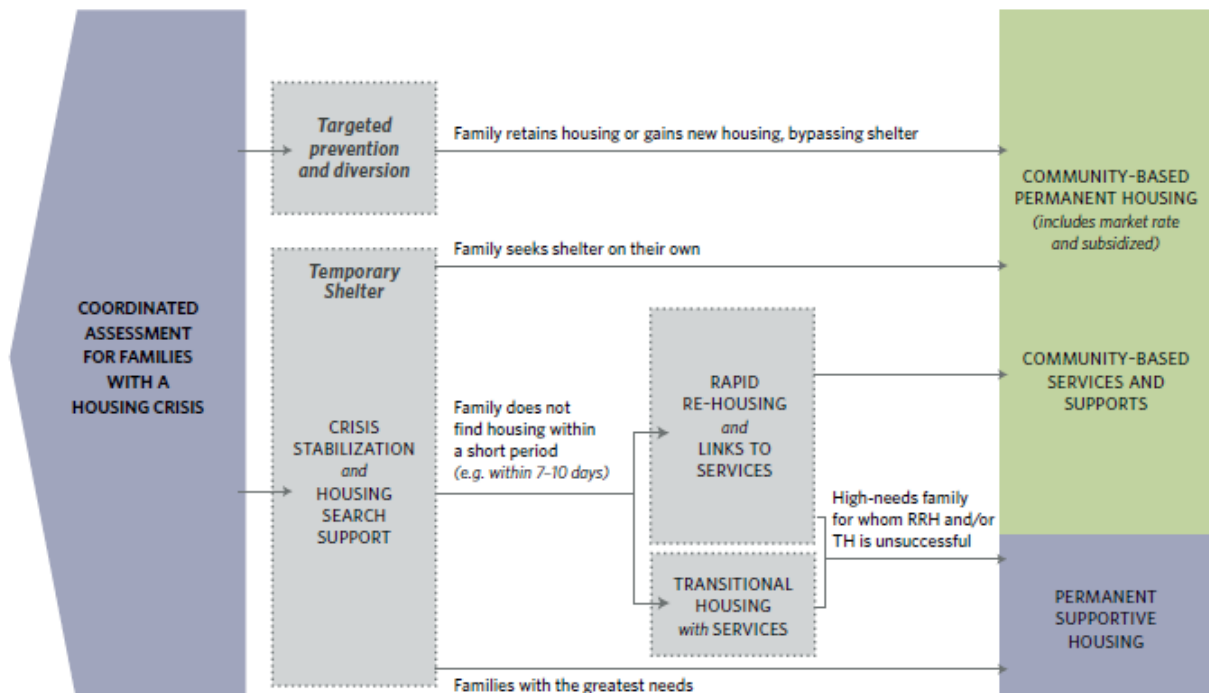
COORDINATED ASSESSMENT FOR FAMILIES WITH A HOUSING CRISIS

Targeted prevention and diversion

Family retains housing or gains new housing, bypassing shelter

Temporary Shelter

Family seeks shelter on their own

CRISIS STABILIZATION and HOUSING SEARCH SUPPORT

Family does not find housing within a short period (e.g. within 7–10 days)

RAPID RE-HOUSING and LINKS TO SERVICES

TRANSITIONAL HOUSING with SERVICES

High-needs family for whom RRH and/or TH is unsuccessful

Families with the greatest needs

COMMUNITY-BASED PERMANENT HOUSING (includes market rate and subsidized)

COMMUNITY-BASED SERVICES AND SUPPORTS

PERMANENT SUPPORTIVE HOUSING